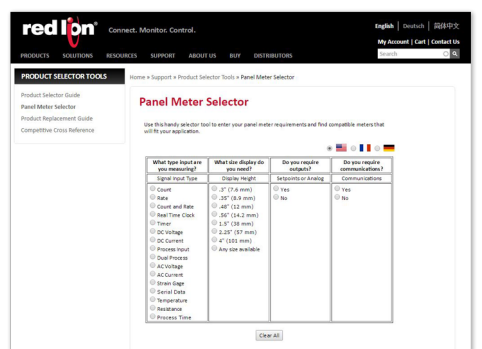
red lion Connect. Monitor. Control.

English | Deutsch | 简体中文

My Account | Cart | Contact Us

Search

PRODUCTS SOLUTIONS RESOURCES SUPPORT ABOUT US BUY DISTRIBUTORS

PRODUCT SELECTOR TOOLS

Product Selector Guide
Panel Meter Selector
Product Replacement Guide
Competitive Cross Reference

Home > Support > Product Selector Tools > Panel Meter Selector

Panel Meter Selector

Use this handy selector tool to enter your panel meter requirements and find compatible meters that will fit your application.

| What type input are you measuring? | What size display do you need? | Do you require outputs? | Do you require communications? |
|---|---|---|---|
| Signal Input Type | Display Height | Setpoints or Analog | Communications |
| Count<br>Rate<br>Count and Rate<br>Real Time Clock<br>Timer<br>DC Voltage<br>DC Current<br>Process Input<br>Dual Process<br>AC Voltage<br>AC Current<br>Strain Gage<br>Serial Data<br>Temperature<br>Resistance<br>Process Time | .3" (7.6 mm)<br>.35" (8.9 mm)<br>.48" (12 mm)<br>.56" (14.2 mm)<br>1.5" (38 mm)<br>2.25" (57 mm)<br>4" (101 mm)<br>Any size available | Yes<br>No | Yes<br>No |

Clear All